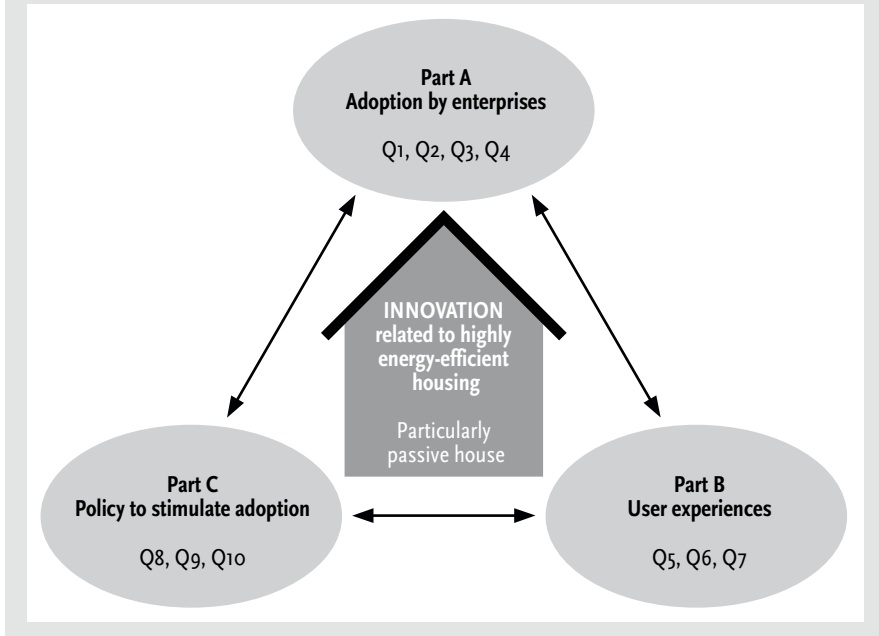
Part A
Adoption by enterprises

Q1, Q2, Q3, Q4

INNOVATION
related to highly
energy-efficient
housing

Particularly
passive house

Part C
Policy to stimulate adoption

Q8, Q9, Q10

Part B
User experiences

Q5, Q6, Q7